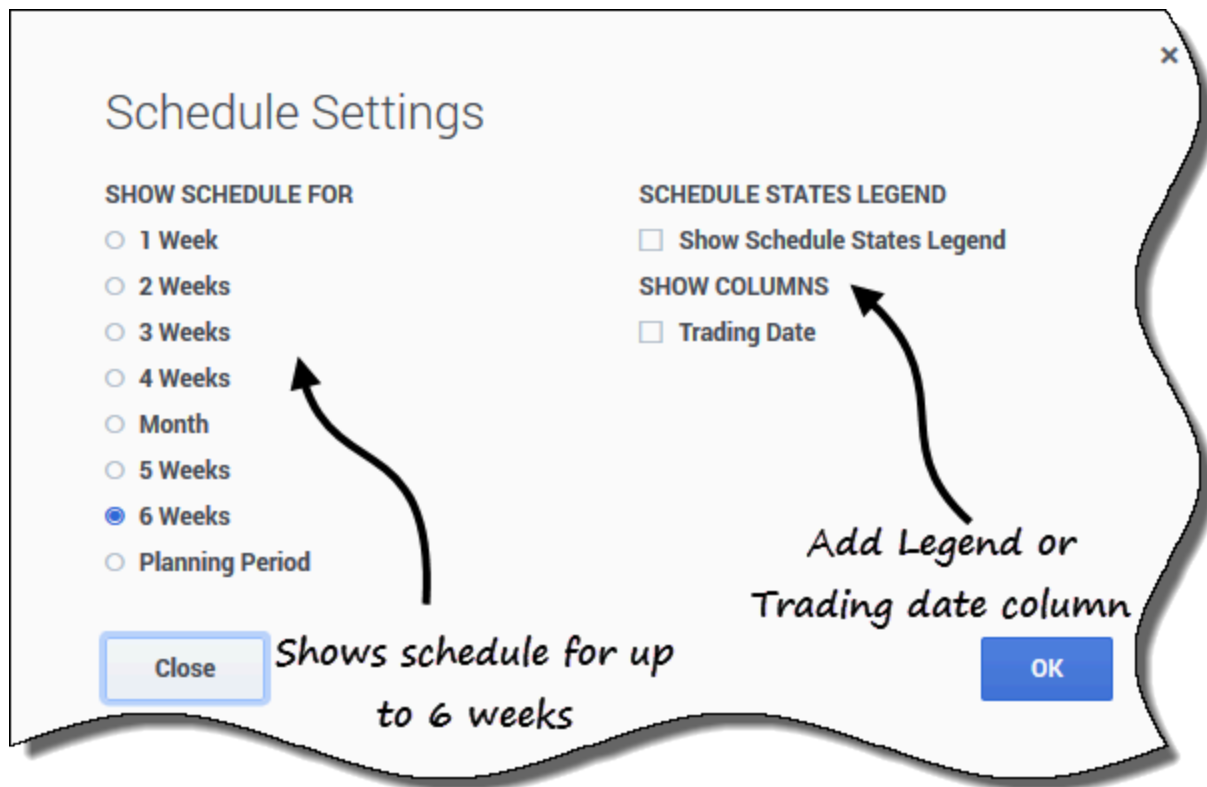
×

Schedule Settings

SHOW SCHEDULE FOR
1 Week
2 Weeks
3 Weeks
4 Weeks
Month
5 Weeks
6 Weeks
Planning Period

SCHEDULE STATES LEGEND
Show Schedule States Legend
SHOW COLUMNS
Trading Date

Add Legend or Trading date column

Close

Shows schedule for up to 6 weeks

OK